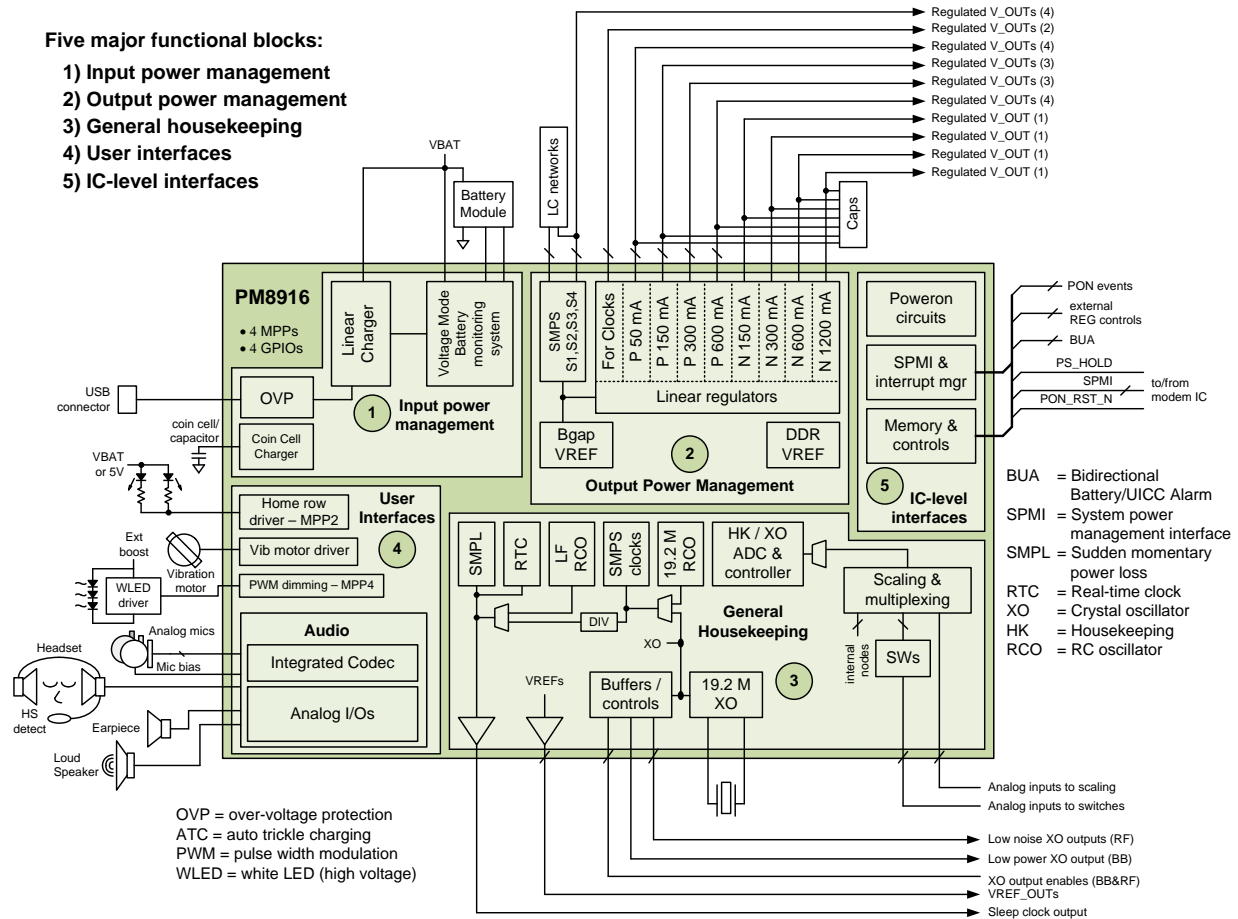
Five major functional blocks:
1) Input power management
2) Output power management
3) General housekeeping
4) User interfaces
5) IC-level interfaces

Regulated V_OUTs (4)
Regulated V_OUTs (2)
Regulated V_OUTs (4)
Regulated V_OUTs (3)
Regulated V_OUTs (3)
Regulated V_OUTs (4)
Regulated V_OUT (1)
Regulated V_OUT (1)
Regulated V_OUT (1)
Regulated V_OUT (1)

VBAT
Battery Module
LC networks
Caps

PM8916
• 4 MPPs
• 4 GPIOs

Linear Charger
Voltage Mode Battery monitoring system
SMPS S1,S2,S3,S4
For Clocks
P 50 mA
P 150 mA
P 300 mA
P 600 mA
N 150 mA
N 300 mA
N 600 mA
N 1200 mA
Linear regulators

Poweron circuits
SPMI & interrupt mgr
Memory & controls

PON events
external REG controls
BUA
PS_HOLD
SPMI
PON_RST_N
to/from modem IC

USB connector
OVP
1
Input power management
coin cell/ capacitor
Coin Cell Charger

Bgap VREF
2
DDR VREF
Output Power Management

5
IC-level interfaces

BUA = Bidirectional Battery/UICC Alarm
SPMI = System power management interface
SMPL = Sudden momentary power loss
RTC = Real-time clock
XO = Crystal oscillator
HK = Housekeeping
RCO = RC oscillator

VBAT or 5V
Home row driver – MPP2
User Interfaces
4
Ext boost
Vib motor driver
Vibration motor
WLED driver
PWM dimming – MPP4
Audio
Analog mics
Mic bias
Integrated Codec
Headset
HS detect
Analog I/Os
Earpiece
Loud Speaker

SMPL
RTC
LF RCO
SMPS clocks
19.2 M RCO
HK / XO ADC & controller
Scaling & multiplexing
DIV
General Housekeeping
XO
internal nodes
SWs
VREFs
Buffers / controls
19.2 M XO
3

Analog inputs to scaling
Analog inputs to switches
Low noise XO outputs (RF)
Low power XO output (BB)
XO output enables (BB&RF)
VREF_OUTs
Sleep clock output

OVP = over-voltage protection
ATC = auto trickle charging
PWM = pulse width modulation
WLED = white LED (high voltage)